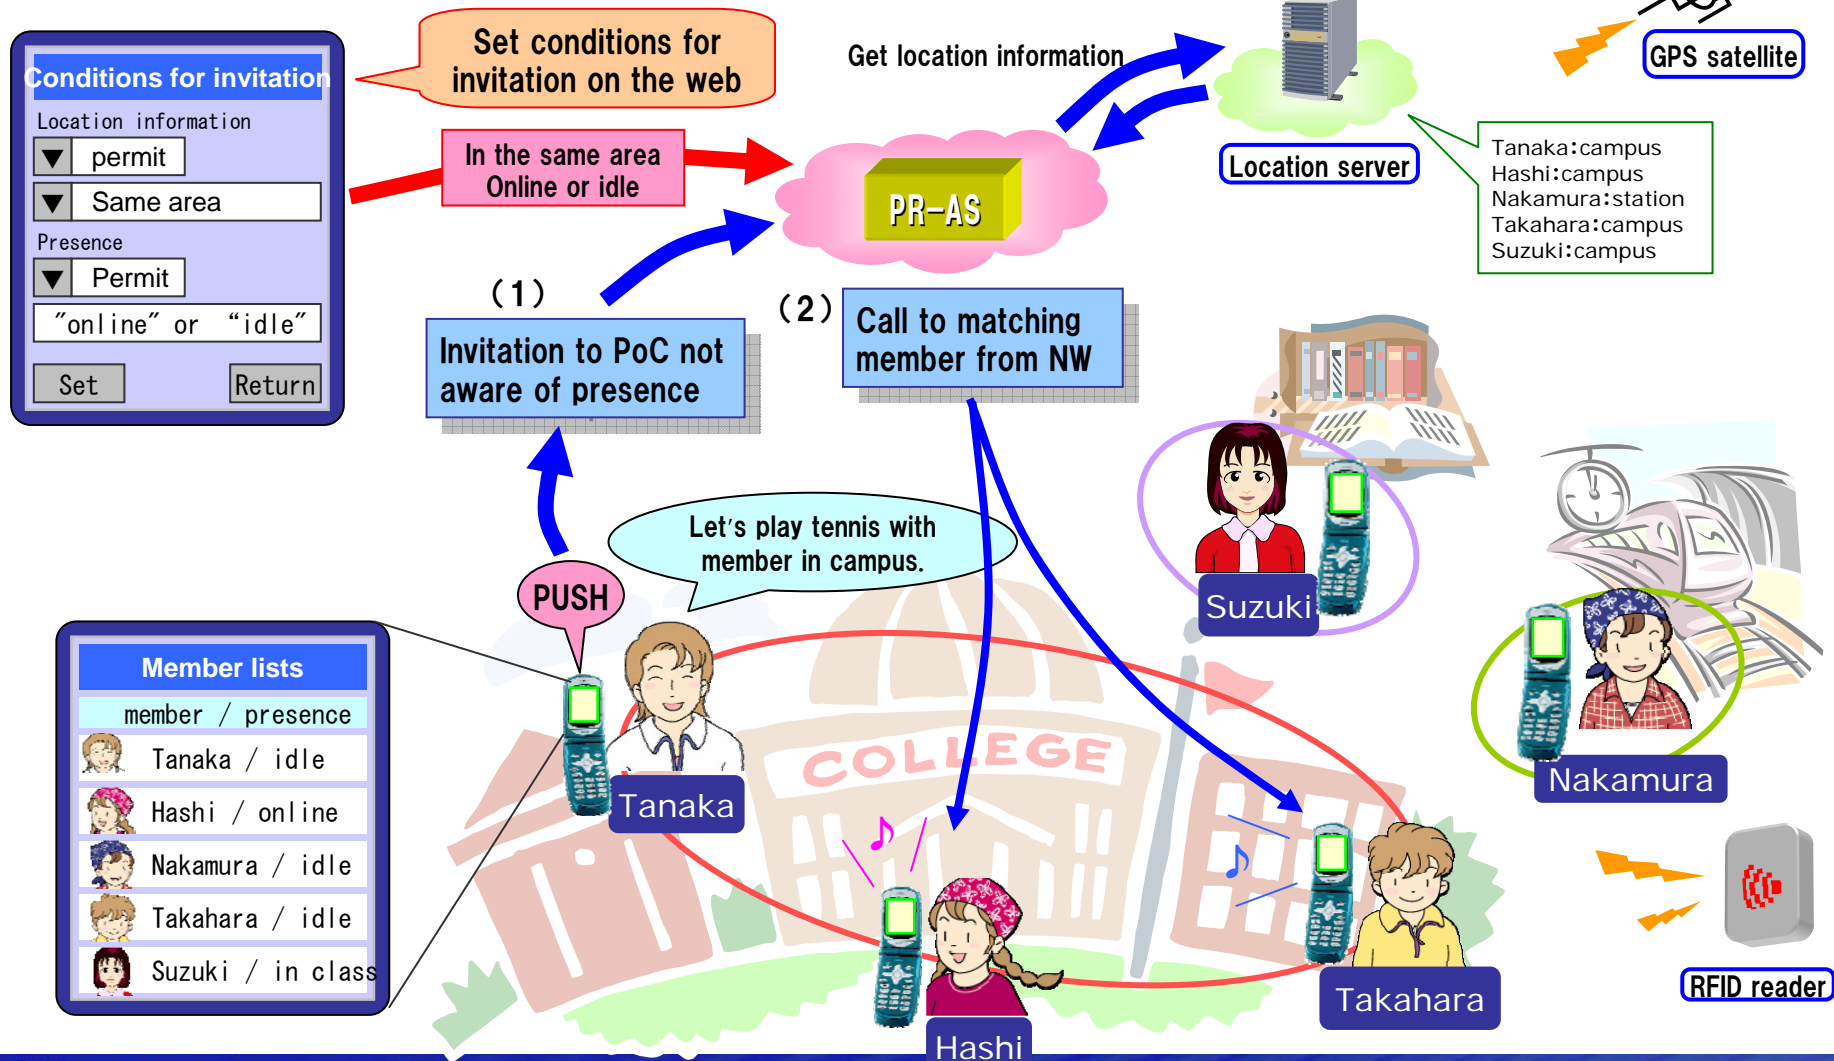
Conditions for invitation

Location information

permit

Same area

Presence

Permit

"online" or "idle"

Set

Return

Set conditions for invitation on the web

In the same area
Online or idle

Get location information

PR-AS

Location server

GPS satellite

Tanaka:campus
Hashi:campus
Nakamura:station
Takahara:campus
Suzuki:campus

(1)

Invitation to PoC not aware of presence

(2)

Call to matching member from NW

Let's play tennis with member in campus.

PUSH

Member lists

| member / presence |
|---|
| Tanaka / idle |
| Hashi / online |
| Nakamura / idle |
| Takahara / idle |
| Suzuki / in class |

Suzuki

Nakamura

Tanaka

COLLEGE

Hashi

Takahara

RFID reader